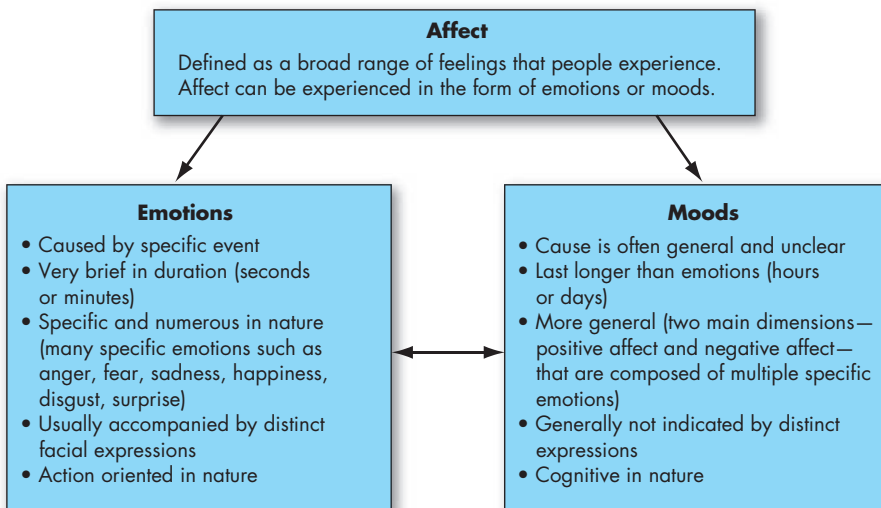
**Affect**
Defined as a broad range of feelings that people experience. Affect can be experienced in the form of emotions or moods.

**Emotions**
• Caused by specific event
• Very brief in duration (seconds or minutes)
• Specific and numerous in nature (many specific emotions such as anger, fear, sadness, happiness, disgust, surprise)
• Usually accompanied by distinct facial expressions
• Action oriented in nature

**Moods**
• Cause is often general and unclear
• Last longer than emotions (hours or days)
• More general (two main dimensions—positive affect and negative affect—that are composed of multiple specific emotions)
• Generally not indicated by distinct expressions
• Cognitive in nature